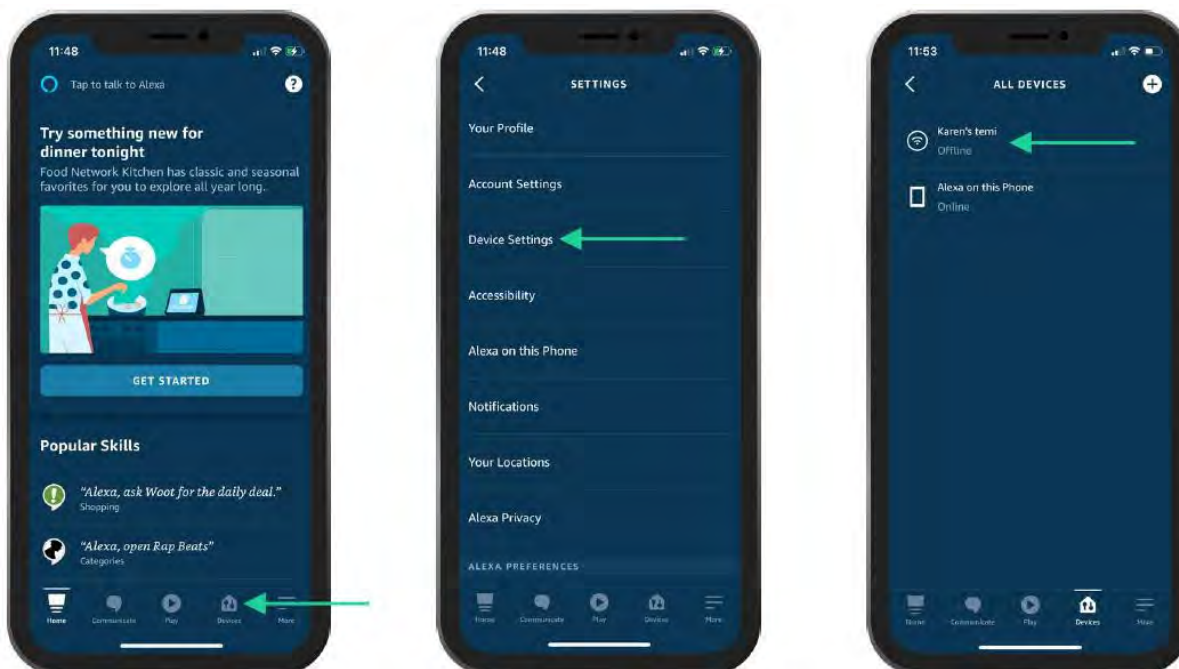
11:48

Tap to talk to Alexa

?

Try something new for dinner tonight

Food Network Kitchen has classic and seasonal favorites for you to explore all year long.

GET STARTED

Popular Skills

"Alexa, ask Woot for the daily deal."
Shopping

"Alexa, open Rap Beats"
Categories

Home Communicate Play Devices More

11:48

SETTINGS

Your Profile

Account Settings

Device Settings

Accessibility

Alexa on this Phone

Notifications

Your Locations

Alexa Privacy

ALEXA PREFERENCES

Home Communicate Play Devices More

11:53

ALL DEVICES

Karen's temi
Offline

Alexa on this Phone
Online

Home Communicate Play Devices More